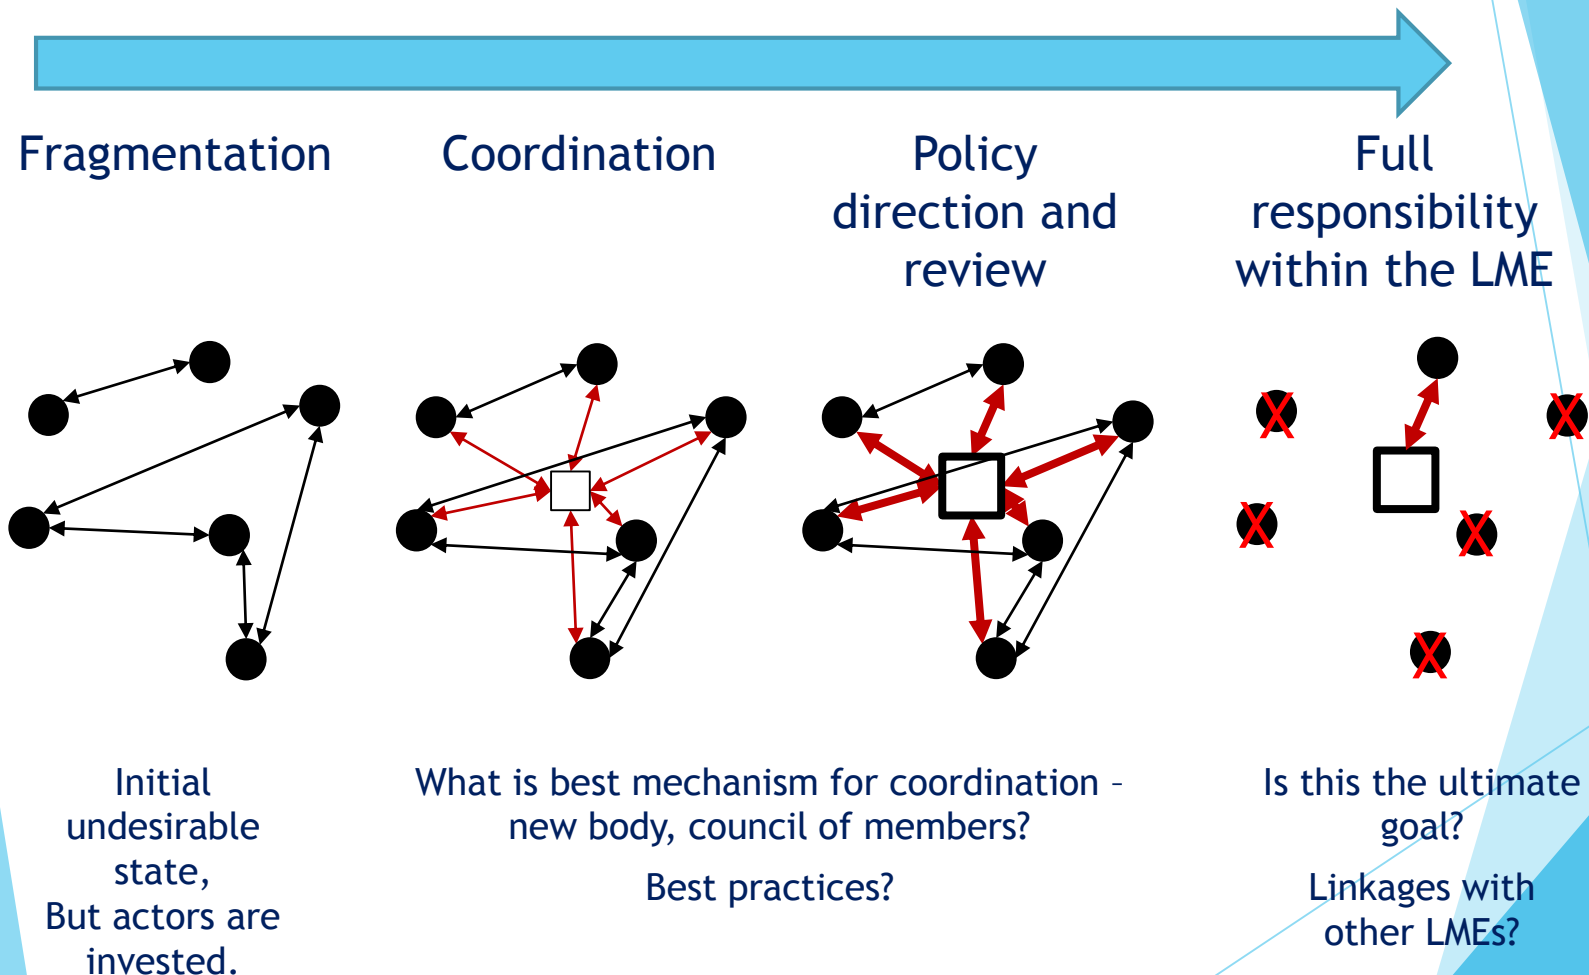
Fragmentation

Coordination

Policy direction and review

Full responsibility within the LME

Initial undesirable state, But actors are invested.

What is best mechanism for coordination – new body, council of members?

Best practices?

Is this the ultimate goal?

Linkages with other LMEs?